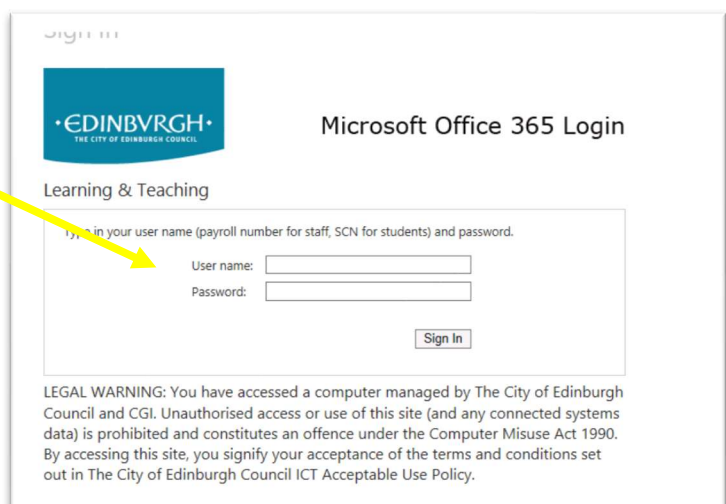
Sign in

·EDINBVRGH·
THE CITY OF EDINBURGH COUNCIL

Microsoft Office 365 Login

Learning & Teaching

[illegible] in your user name (payroll number for staff, SCN for students) and password.

User name:
Password:

Sign In

LEGAL WARNING: You have accessed a computer managed by The City of Edinburgh Council and CGI. Unauthorised access or use of this site (and any connected systems data) is prohibited and constitutes an offence under the Computer Misuse Act 1990. By accessing this site, you signify your acceptance of the terms and conditions set out in The City of Edinburgh Council ICT Acceptable Use Policy.